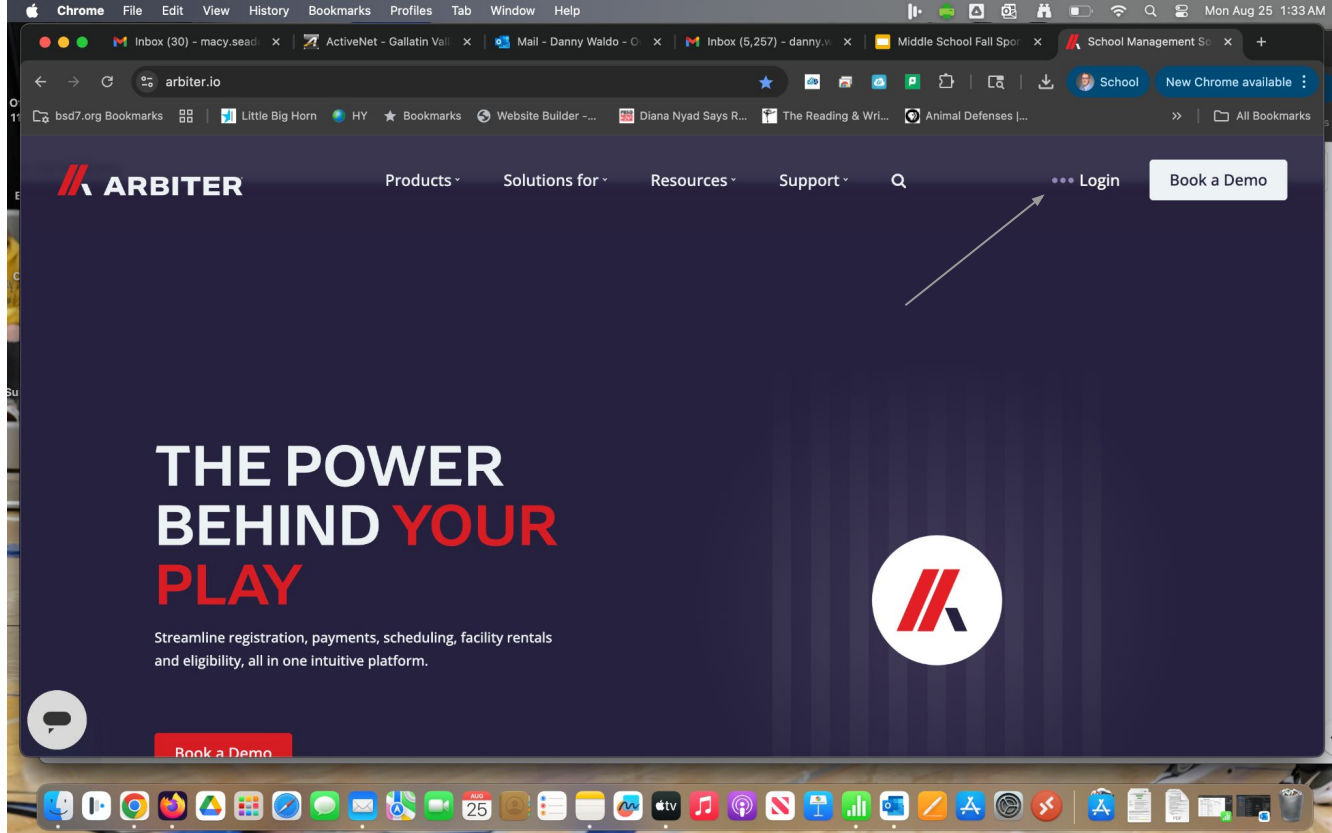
Chrome File Edit View History Bookmarks Profiles Tab Window Help

Mon Aug 25 1:33 AM

Inbox (30) - macy.sead
ActiveNet - Gallatin Vall
Mail - Danny Waldo - O
Inbox (5,257) - danny.w
Middle School Fall Spor
School Management So

arbiter.io

School

New Chrome available

bsd7.org Bookmarks
Little Big Horn
HY
Bookmarks
Website Builder -...
Diana Nyad Says R...
The Reading & Wri...
Animal Defenses |...
All Bookmarks

ARBITER

Products
Solutions for
Resources
Support
Login
Book a Demo

THE POWER BEHIND YOUR PLAY

Streamline registration, payments, scheduling, facility rentals and eligibility, all in one intuitive platform.

Book a Demo

AUG
25